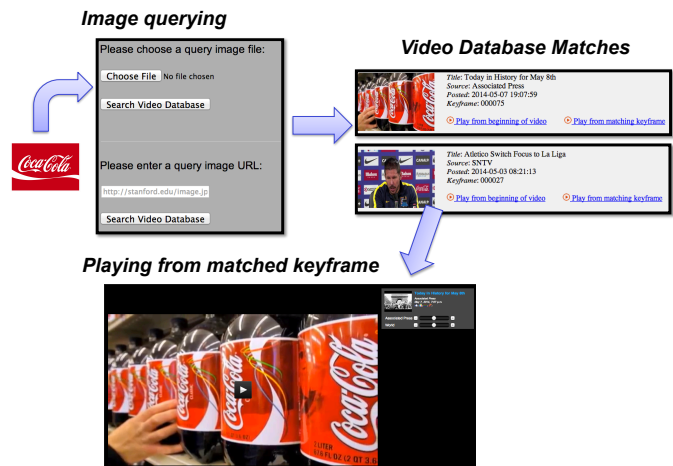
Image querying

Please choose a query image file:

Choose File No file chosen

Search Video Database

Please enter a query image URL:

http://stanford.edu/image.jp

Search Video Database

Coca-Cola

Video Database Matches

Title: Today in History for May 8th
Source: Associated Press
Posted: 2014-05-07 19:07:59
Keyframe: 000075

Play from beginning of video Play from matching keyframe

Title: Atletico Switch Focus to La Liga
Source: SNTV
Posted: 2014-05-03 08:21:13
Keyframe: 000027

Play from beginning of video Play from matching keyframe

Playing from matched keyframe

Today in History for May 8th

Associated Press

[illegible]

Coca-Cola

2 LITER
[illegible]